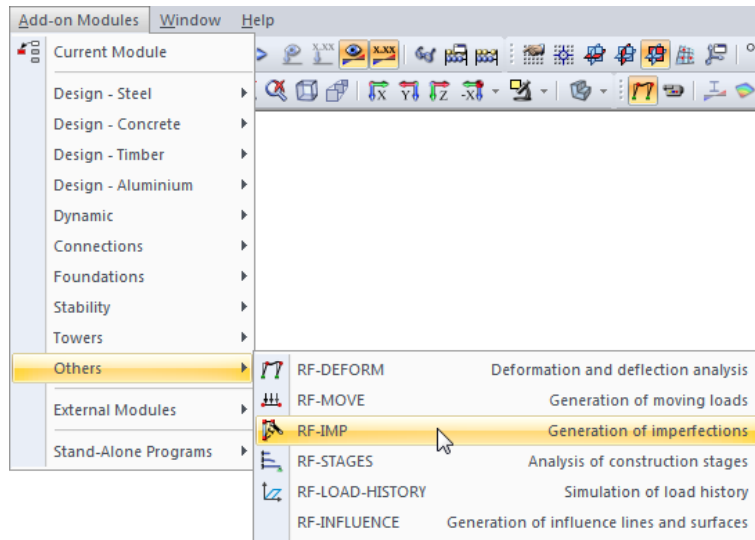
Add-on Modules Window Help

Current Module

Design - Steel

Design - Concrete

Design - Timber

Design - Aluminium

Dynamic

Connections

Foundations

Stability

Towers

Others

External Modules

Stand-Alone Programs

RF-DEFORM Deformation and deflection analysis

RF-MOVE Generation of moving loads

RF-IMP Generation of imperfections

RF-STAGES Analysis of construction stages

RF-LOAD-HISTORY Simulation of load history

RF-INFLUENCE Generation of influence lines and surfaces